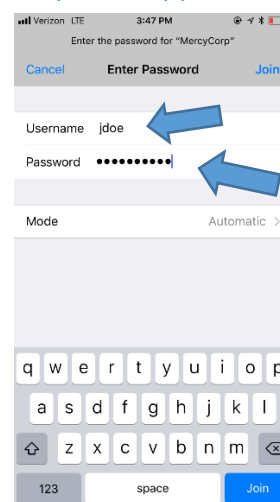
Verizon LTE 3:47 PM

Enter the password for "MercyCorp"

Cancel Enter Password Join

Username jdoe

Password ••••••••••

Mode Automatic >

q w e r t y u i o p

a s d f g h j k l

z x c v b n m

123 space Join